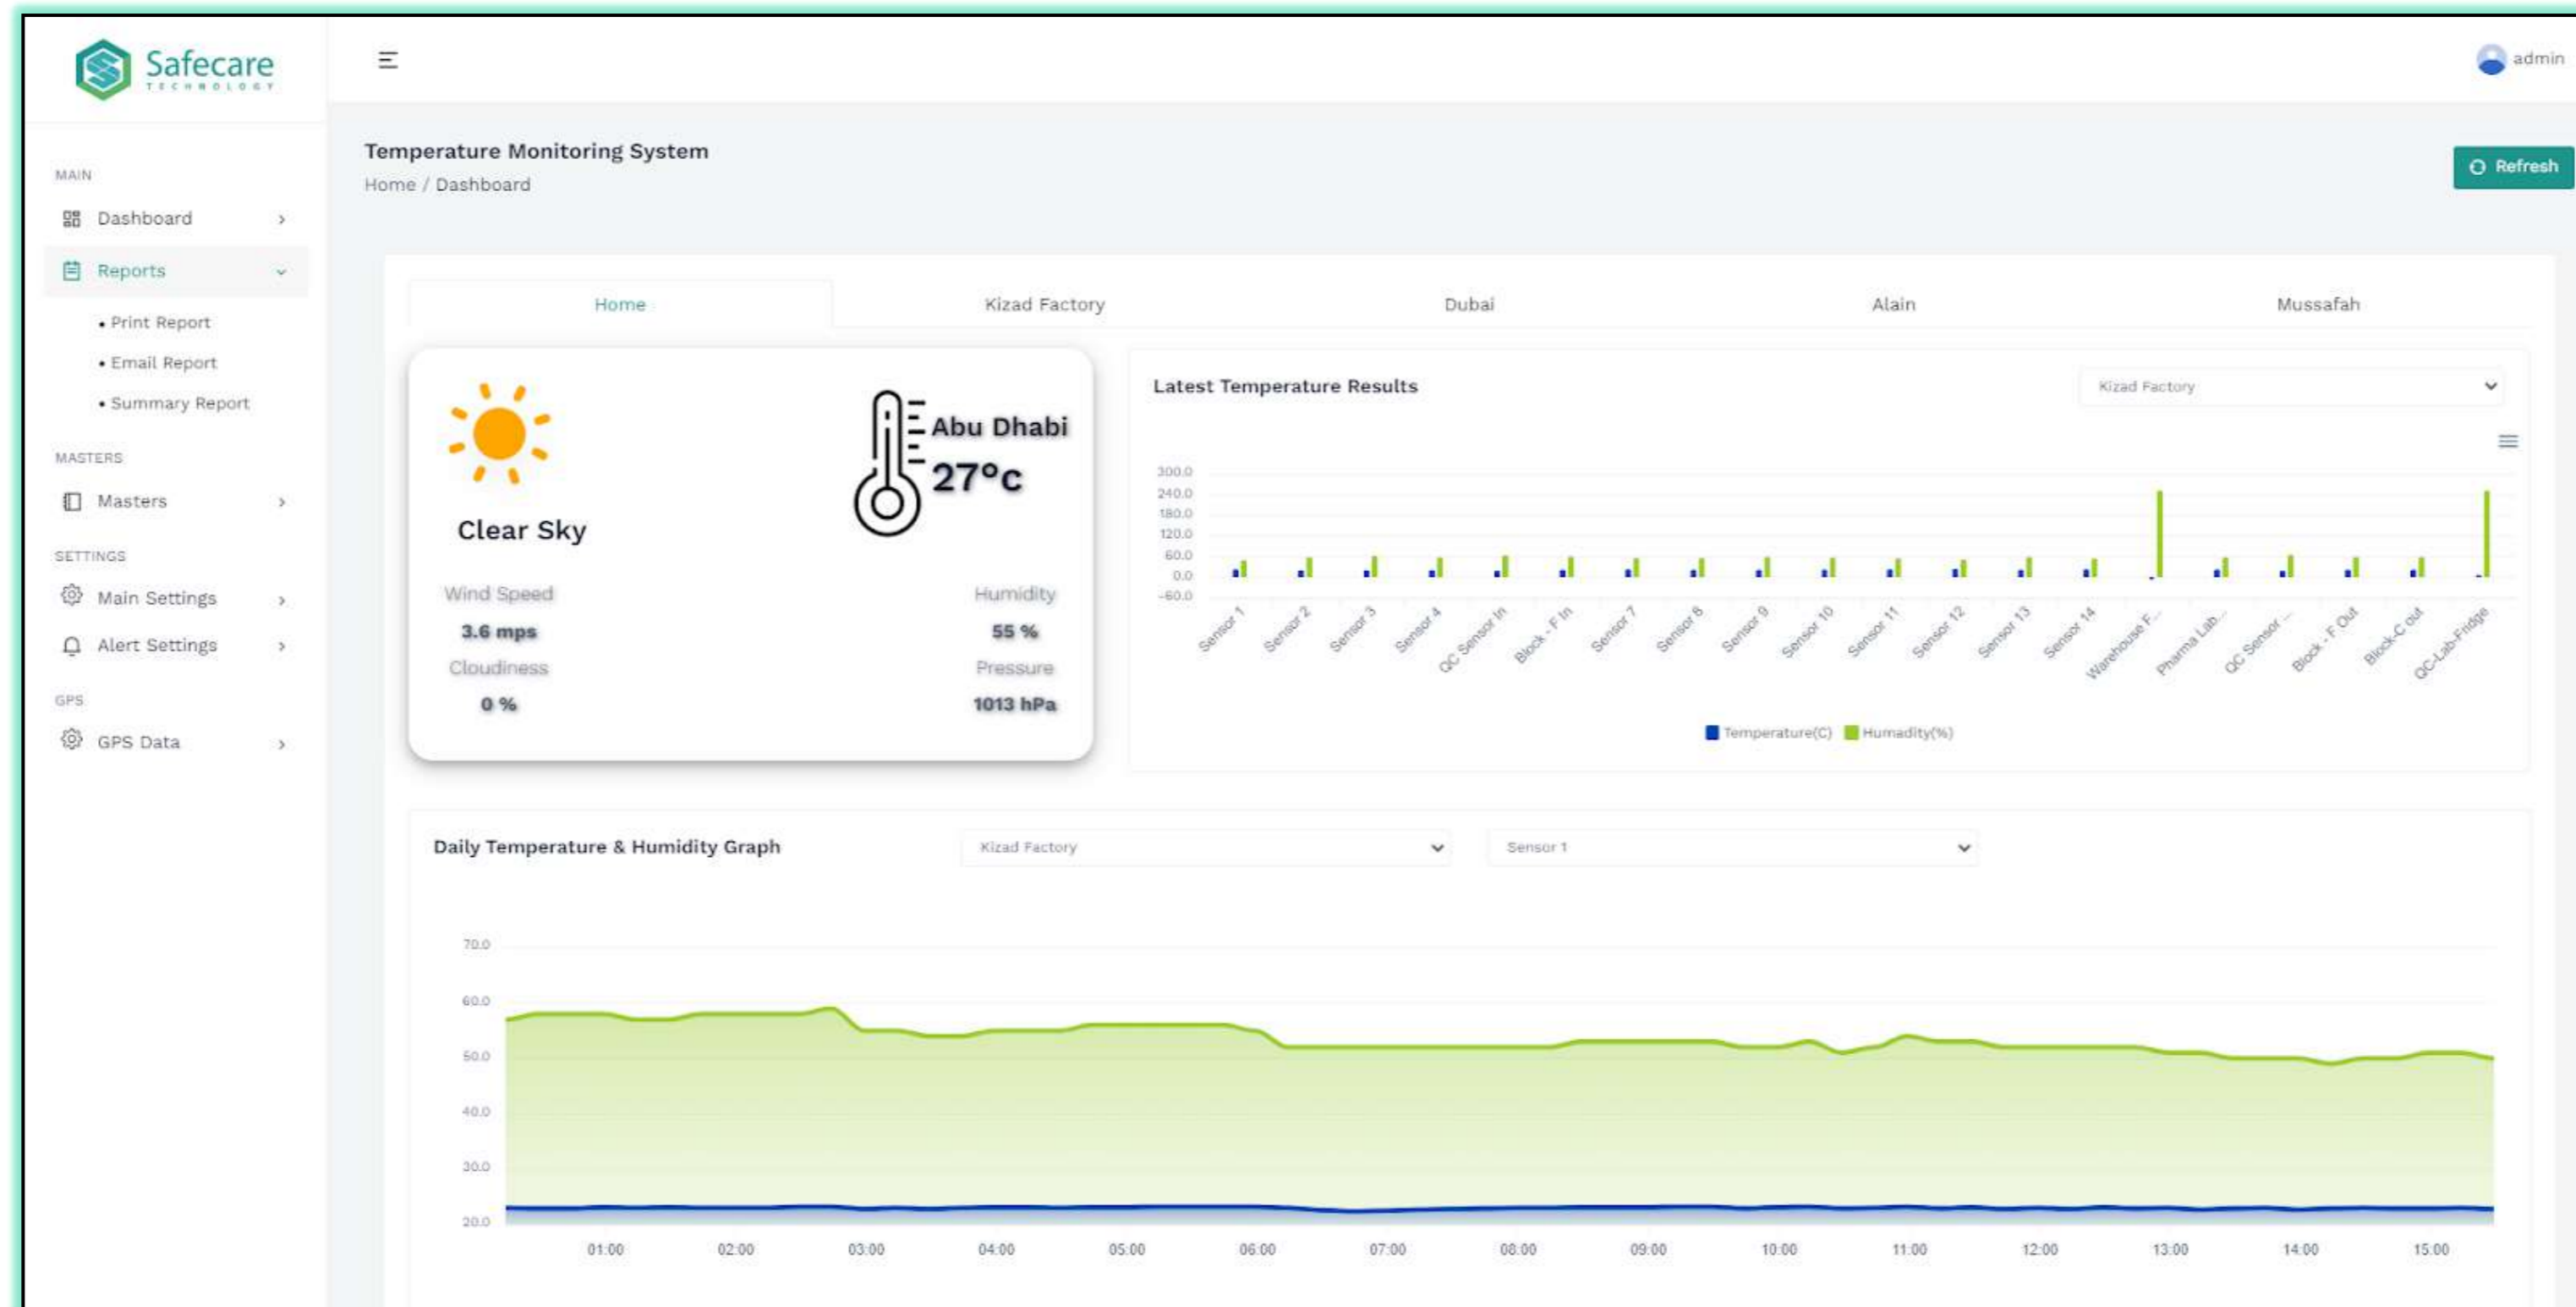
Safecare
TECHNOLOGY

admin

MAIN
Dashboard
Reports
• Print Report
• Email Report
• Summary Report
MASTERS
Masters
SETTINGS
Main Settings
Alert Settings
GPS
GPS Data

Temperature Monitoring System
Home / Dashboard

Refresh

Home | Kizad Factory | Dubai | Alain | Mussafah

Clear Sky
Abu Dhabi
27°c
Wind Speed
3.6 mps
Humidity
55 %
Cloudiness
0 %
Pressure
1013 hPa

Latest Temperature Results
Kizad Factory
300.0
240.0
180.0
120.0
60.0
0.0
-60.0
Sensor 1
Sensor 2
Sensor 3
Sensor 4
QC Sensor In
Block - F In
Sensor 7
Sensor 8
Sensor 9
Sensor 10
Sensor 11
Sensor 12
Sensor 13
Sensor 14
Warehouse F...
Pharma Lab...
QC Sensor ...
Block - F Out
Block-C out
QC-Lab-Fridge
Temperature(C) Humadity(%)

Daily Temperature & Humidity Graph
Kizad Factory
Sensor 1
70.0
60.0
50.0
40.0
30.0
20.0
01:00
02:00
03:00
04:00
05:00
06:00
07:00
08:00
09:00
10:00
11:00
12:00
13:00
14:00
15:00